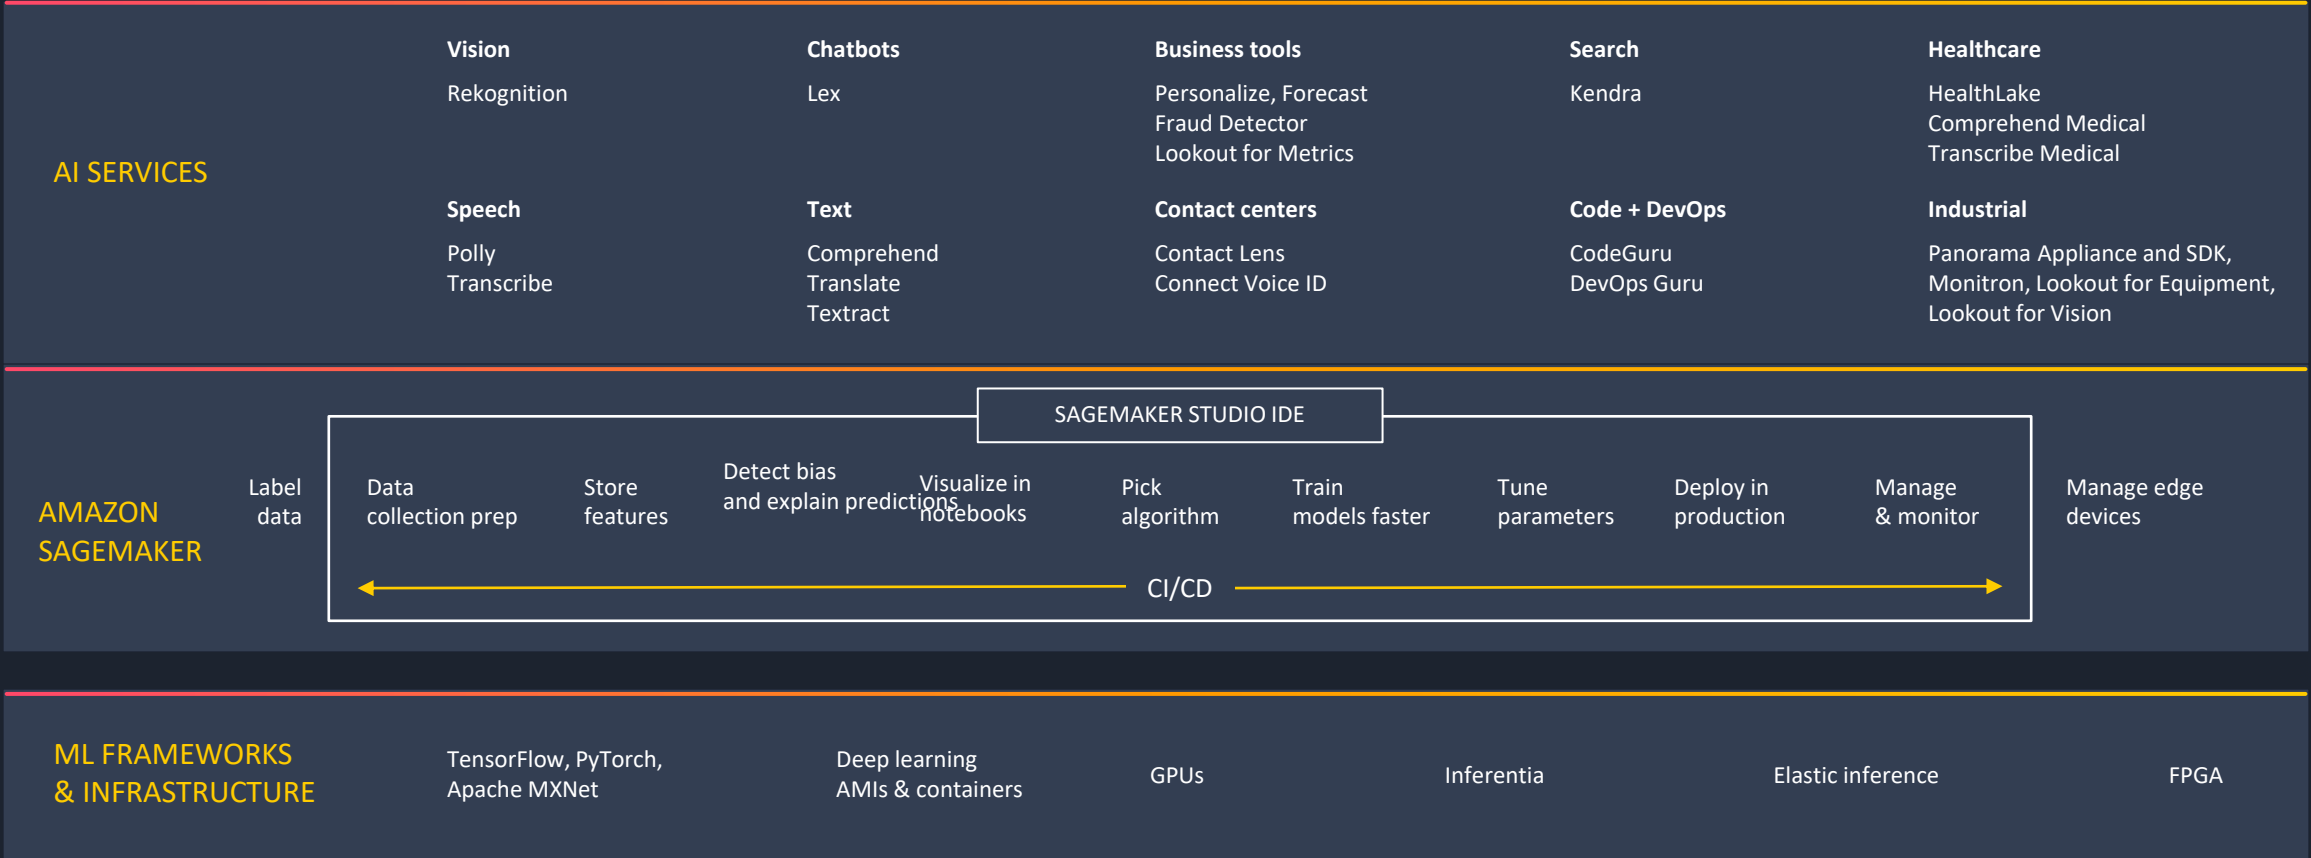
AI SERVICES

Vision
Rekognition

Chatbots
Lex

Business tools
Personalize, Forecast
Fraud Detector
Lookout for Metrics

Search
Kendra

Healthcare
HealthLake
Comprehend Medical
Transcribe Medical

Speech
Polly
Transcribe

Text
Comprehend
Translate
Textract

Contact centers
Contact Lens
Connect Voice ID

Code + DevOps
CodeGuru
DevOps Guru

Industrial
Panorama Appliance and SDK, Monitron, Lookout for Equipment, Lookout for Vision

AMAZON SAGEMAKER

SAGEMAKER STUDIO IDE

Label data

Data collection prep

Store features

Detect bias and explain predictions

Visualize in notebooks

Pick algorithm

Train models faster

Tune parameters

Deploy in production

Manage & monitor

Manage edge devices

CI/CD

ML FRAMEWORKS & INFRASTRUCTURE

TensorFlow, PyTorch, Apache MXNet

Deep learning AMIs & containers

GPUs

Inferentia

Elastic inference

FPGA